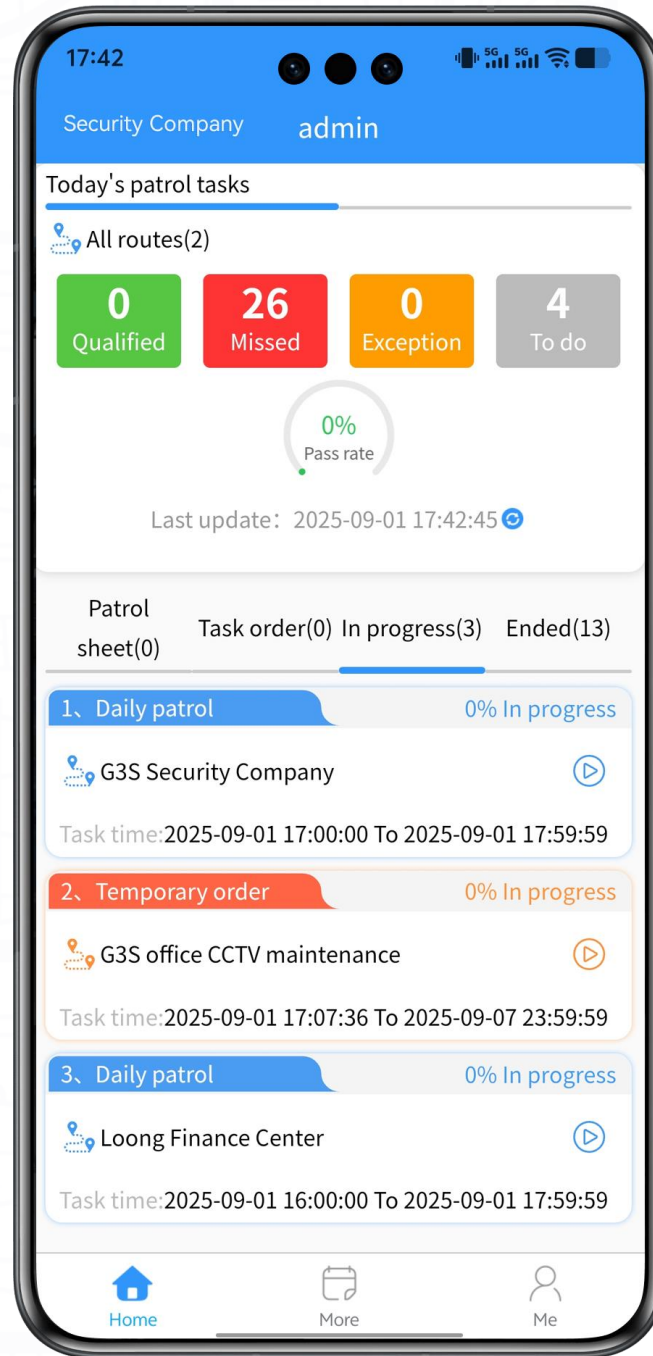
17:42

Security Company admin

Today's patrol tasks

All routes(2)

0
Qualified

26
Missed

0
Exception

4
To do

0%
Pass rate

Last update：2025-09-01 17:42:45

Patrol sheet(0)

Task order(0)

In progress(3)

Ended(13)

1、Daily patrol
0% In progress

G3S Security Company

Task time:2025-09-01 17:00:00 To 2025-09-01 17:59:59

2、Temporary order
0% In progress

G3S office CCTV maintenance

Task time:2025-09-01 17:07:36 To 2025-09-07 23:59:59

3、Daily patrol
0% In progress

Loong Finance Center

Task time:2025-09-01 16:00:00 To 2025-09-01 17:59:59

Home

More

Me